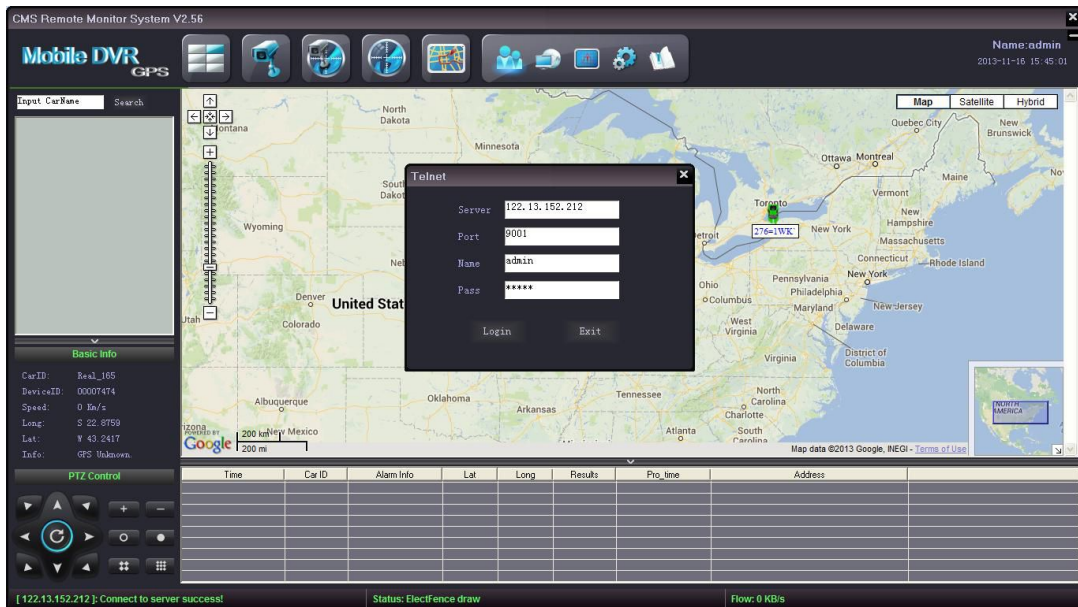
CMS Remote Monitor System V2.56

Mobile DVR GPS

Name:admin
2013-11-16 15:45:01

Input CarName
Search

Map Satellite Hybrid

North Dakota
Montana
Minnesota
South Dakota
Wyoming
Nebraska
Denver
United States
Colorado
Utah
Albuquerque
New Mexico
Oklahoma
Arkansas
Tennessee
Atlanta
North Carolina
Charlotte
South Carolina
Virginia
West Virginia
Ohio
Columbus
Detroit
Pennsylvania
Philadelphia
Maryland
New Jersey
Delaware
District of Columbia
New York
Toronto
276=1WK
Ottawa
Montreal
Quebec City
New Brunswick
Maine
Vermont
New Hampshire
Massachusetts
Connecticut
Rhode Island
NORTH AMERICA

Telnet
Server 122.13.152.212
Port 9001
Name admin
Pass *****
Login Exit

POWERED BY Google
200 km
200 mi
Map data ©2013 Google, INEGI - Terms of Use

Basic Info
CarID: Real_165
DeviceID: 00007474
Speed: 0 Km/s
Long: S 22.8759
Lat: W 43.2417
Info: GPS Unknown.

PTZ Control

| Time | Car ID | Alarm Info | Lat | Long | Results | Pro_time | Address |
|---|---|---|---|---|---|---|---|

[122.13.152.212]: Connect to server success!
Status: ElectFence draw
Flow: 0 KB/s